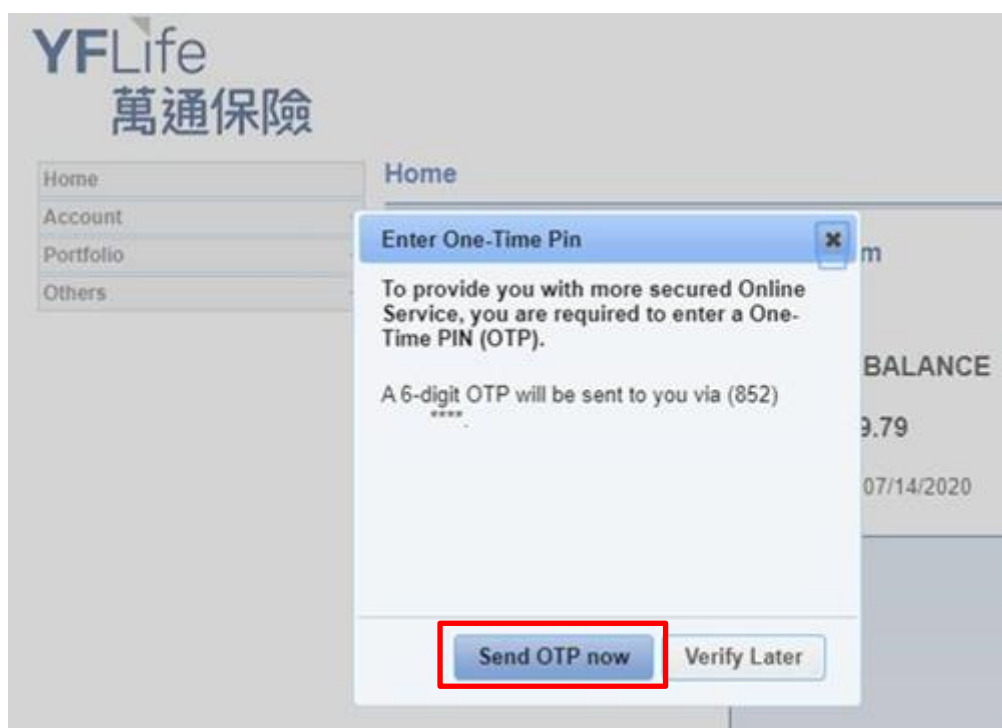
YFLife
萬通保險

Home
Account
Portfolio
Others

Home

Enter One-Time Pin

To provide you with more secured Online Service, you are required to enter a One-Time PIN (OTP).

A 6-digit OTP will be sent to you via (852) ****.

Send OTP now
Verify Later

m

BALANCE

9.79

07/14/2020